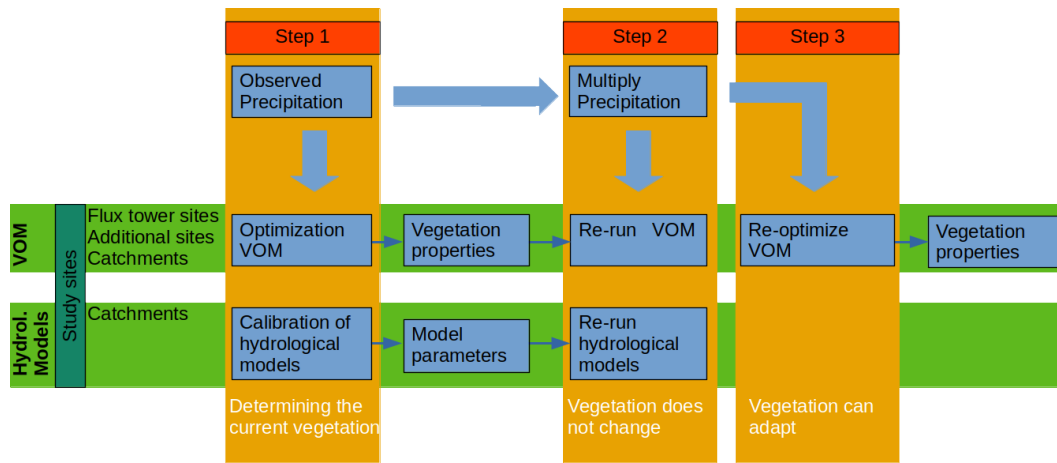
Step 1

Step 2

Step 3

Observed Precipitation

Multiply Precipitation

VOM

Study sites

Flux tower sites
Additional sites
Catchments

Optimization VOM

Vegetation properties

Re-run VOM

Re-optimize VOM

Vegetation properties

Hydrol. Models

Catchments

Calibration of hydrological models

Model parameters

Re-run hydrological models

Determining the current vegetation

Vegetation does not change

Vegetation can adapt